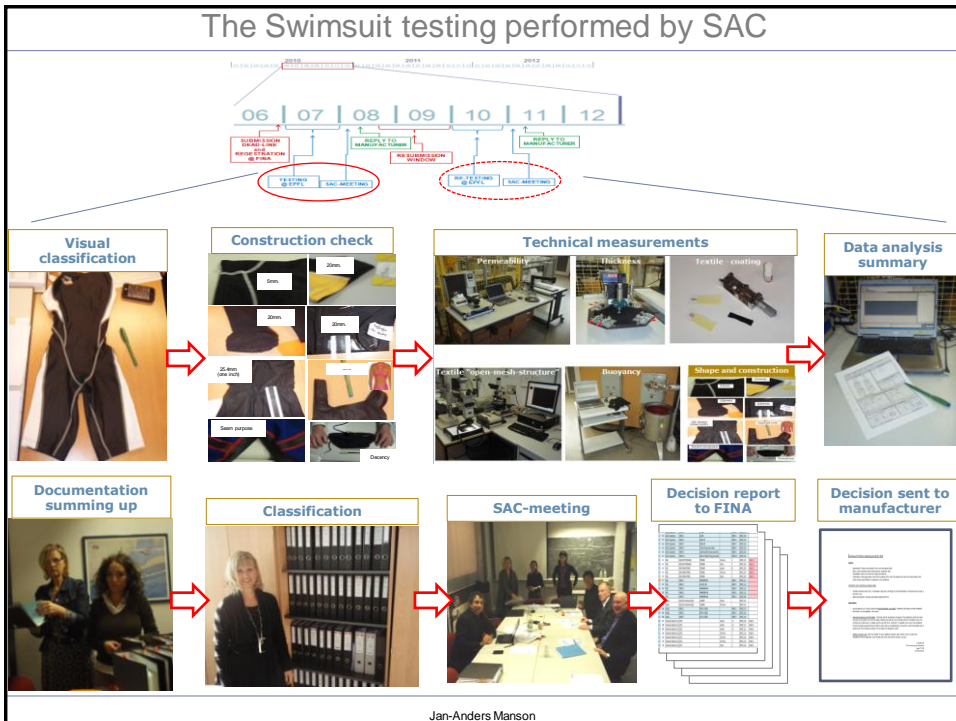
The Swimsuit testing performed by SAC

2010
2011
2012

06 07 08 09 10 11 12

SUBMISSION DEAD-LINE and REGISTRATION @ FINA

REPLY TO MANUFACTURER

RESUBMISSION WINDOW

REPLY TO MANUFACTURER

TESTING @ EPFL

SAC-MEETING

RE-TESTING @ EPFL

SAC-MEETING

Visual classification

Construction check

5mm.

20mm.

20mm.

20mm.

25.4mm (one inch)

Seam purpose

Decency

Technical measurements

Permeability

Thickness

Textile - coating

Textile "open-mesh-structure"

Buoyancy

Shape and construction

Data analysis summary

Documentation summing up

Classification

SAC-meeting

Decision report to FINA

Decision sent to manufacturer

Jan-Anders Manson